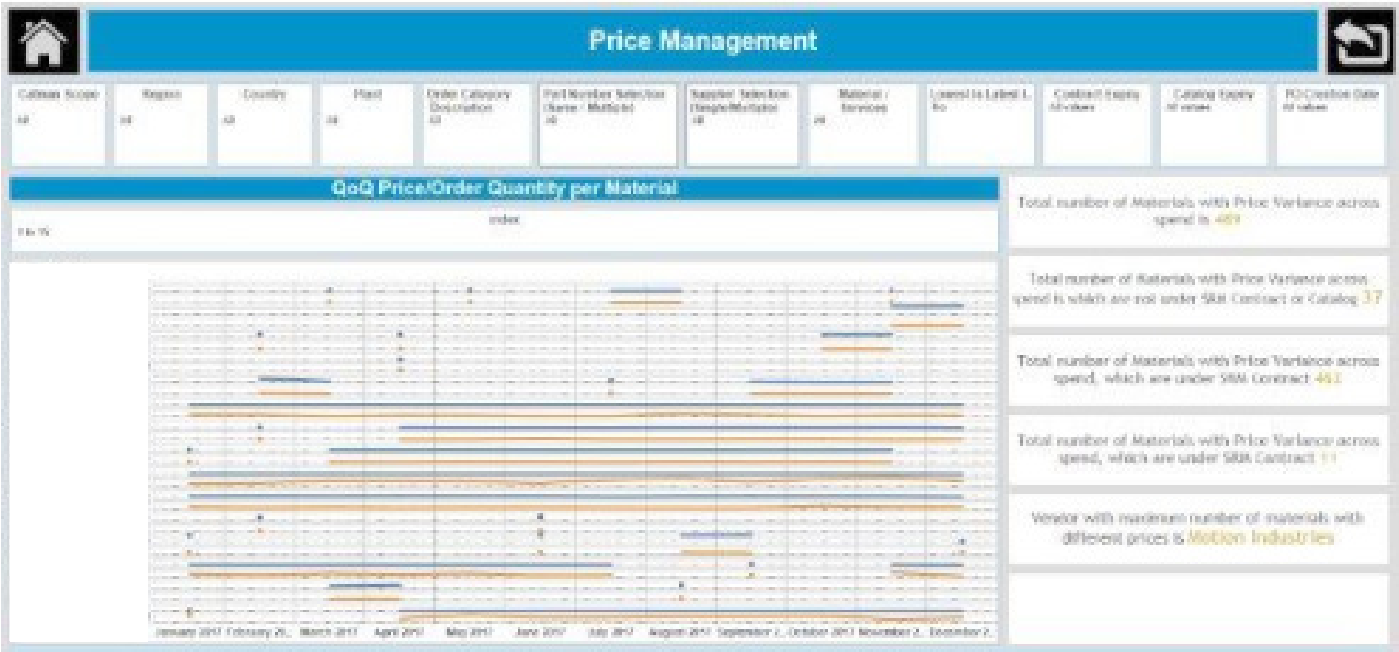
Price Management

Caliman Scope
All

Region
All

Country
All

Plant
All

Order Category Description
All

Part Number Selection (Name / Multiple)
All

Supplier Selection (Single/Multiple)
All

Material / Services
All

Lowest to Latest L...
No

Contract Expiry
All values

Catalog Expiry
All values

PO Creation Date
All values

QoQ Price/Order Quantity per Material

index
1 to 75

January 2017 February 20... March 2017 April 2017 May 2017 June 2017 July 2017 August 2017 September 2... October 2017 November 2... December 2...

Total number of Materials with Price Variance across spend is 469

Total number of Materials with Price Variance across spend is which are not under SRM Contract or Catalog 37

Total number of Materials with Price Variance across spend, which are under SRM Contract 461

Total number of Materials with Price Variance across spend, which are under SRM Contract 11

Vendor with maximum number of materials with different prices is Motion Industries